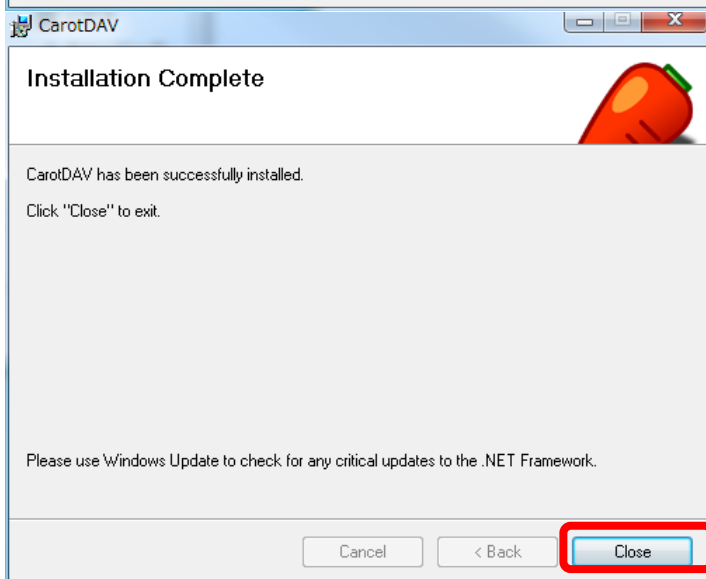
CarotDAV

Installation Complete

CarotDAV has been successfully installed.

Click "Close" to exit.

Please use Windows Update to check for any critical updates to the .NET Framework.

Cancel
< Back
Close